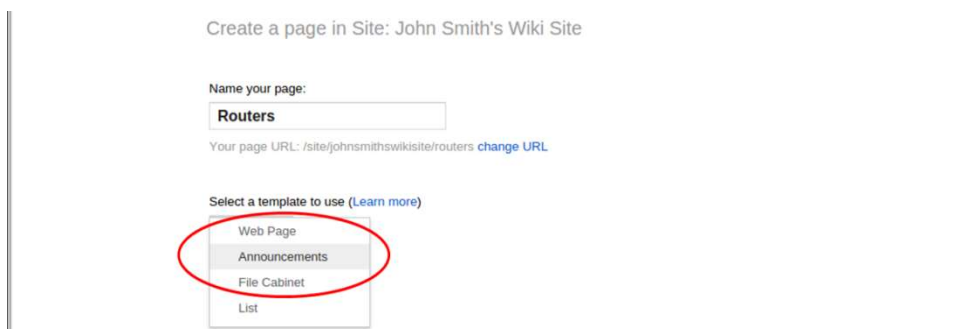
Create a page in Site: John Smith's Wiki Site

Name your page:

Routers

Your page URL: /site/johnsmithswikisite/routers change URL

Select a template to use (Learn more)

Web Page

Announcements

File Cabinet

List